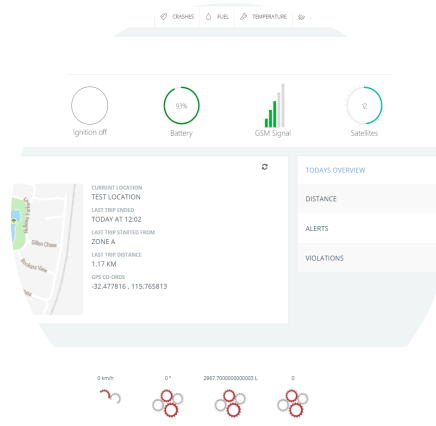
CRASHES FUEL TEMPERATURE

Ignition off

93%
Battery

GSM Signal

12
Satellites

CURRENT LOCATION
TEST LOCATION
LAST TRIP ENDED
TODAY AT 12:02
LAST TRIP STARTED FROM
ZONE A
LAST TRIP DISTANCE
1.17 KM
GPS CO-ORDS
-32.477816 , 115.765813

Gillen Chase

TODAYS OVERVIEW
DISTANCE
ALERTS
VIOLATIONS

0 km/h
0 °
2967.700000000003 L
0